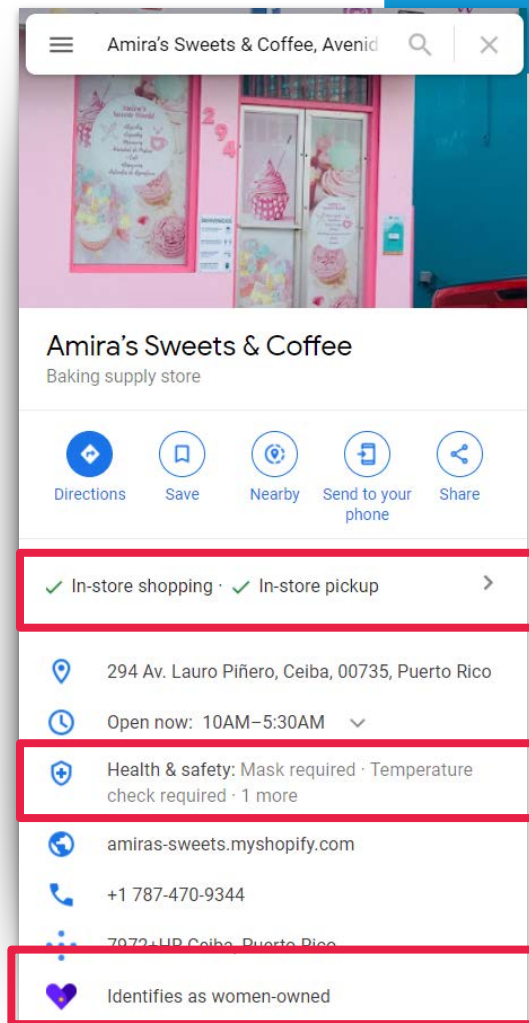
Amira's Sweets & Coffee, Avenid

294

Amira's Sweets & Coffee
Baking supply store

Directions
Save
Nearby
Send to your phone
Share

✓ In-store shopping · ✓ In-store pickup

294 Av. Lauro Piñero, Ceiba, 00735, Puerto Rico

Open now: 10AM–5:30AM

Health & safety: Mask required · Temperature check required · 1 more

amiras-sweets.myshopify.com

+1 787-470-9344

7972+HP Ceiba, Puerto Rico

Identifies as women-owned